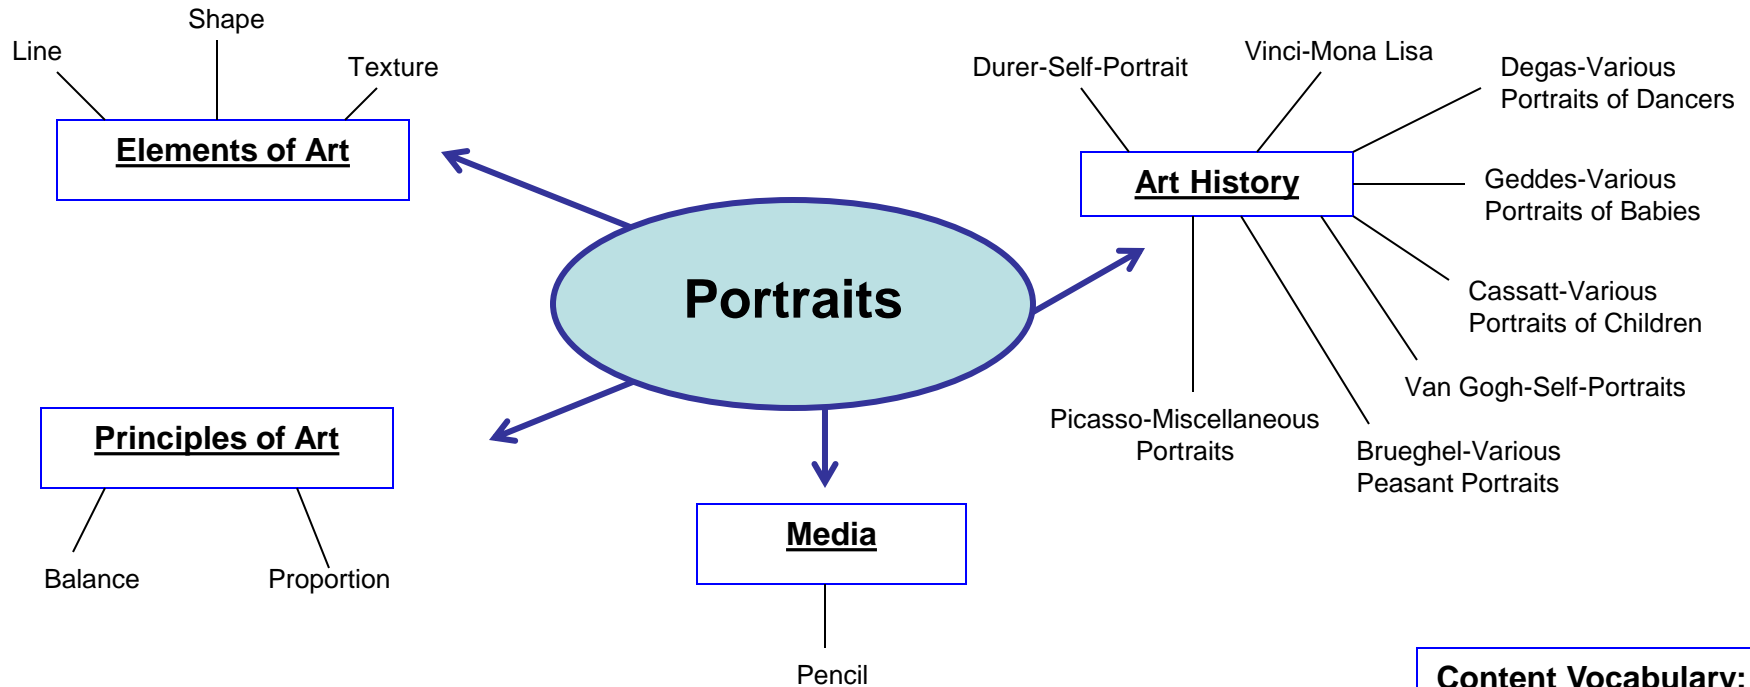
Portraits

Elements of Art

Line

Shape

Texture

Principles of Art

Balance

Proportion

Media

Pencil

Art History

Durer-Self-Portrait

Vinci-Mona Lisa

Degas-Various Portraits of Dancers

Geddes-Various Portraits of Babies

Cassatt-Various Portraits of Children

Van Gogh-Self-Portraits

Brueghel-Various Peasant Portraits

Picasso-Miscellaneous Portraits

Content Vocabulary: